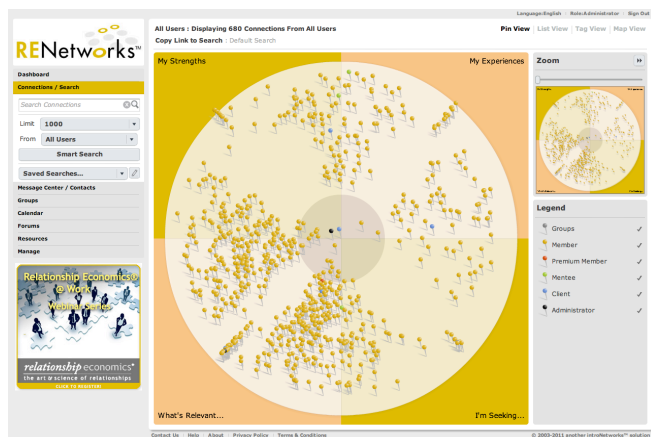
Language:English | Role:Administrator | Sign Out

RENetworks™

Dashboard
Connections / Search
Search Connections
Limit 1000
From All Users
Smart Search
Saved Searches...
Message Center / Contacts
Groups
Calendar
Forums
Resources
Manage

Relationship Economics® @ Work
Webinar Series
relationship economics®
the art & science of relationships
CLICK TO REGISTER!

All Users : Displaying 680 Connections From All Users
Copy Link to Search | Default Search

Pin View | List View | Tag View | Map View

My Strengths
My Experiences
What's Relevant...
I'm Seeking...

Zoom

Legend
Groups ✓
Member ✓
Premium Member ✓
Mentee ✓
Client ✓
Administrator ✓

Contact Us | Help | About | Privacy Policy | Terms & Conditions
© 2003-2011 another intraNetworks™ solution